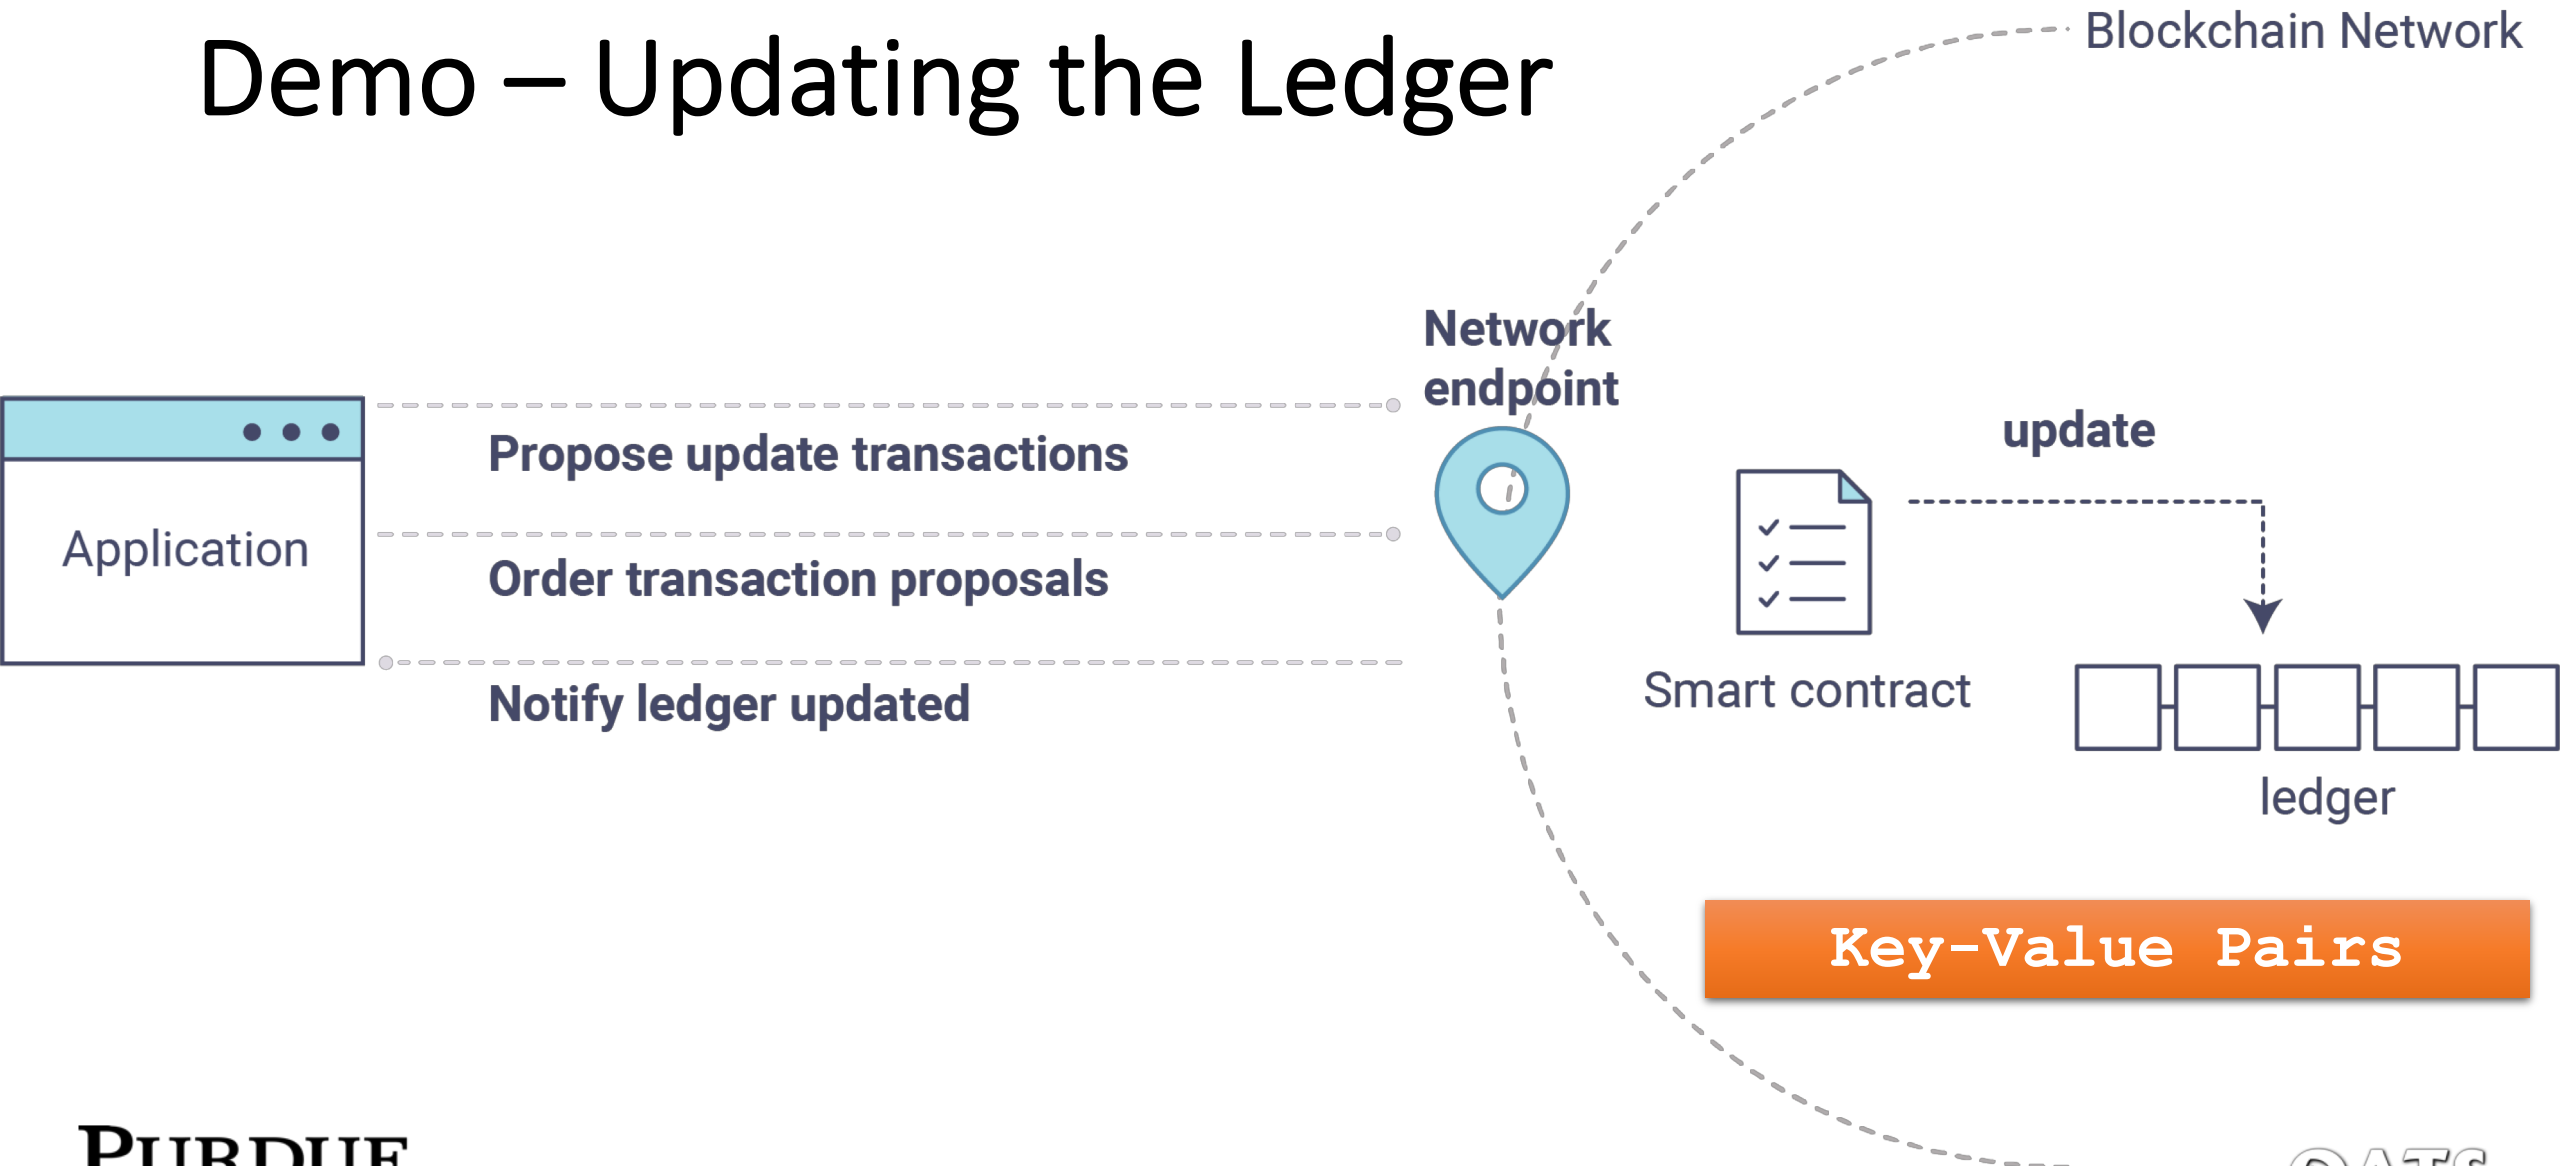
Demo – Updating the Ledger

Blockchain Network

Application

Propose update transactions

Order transaction proposals

Notify ledger updated

Network endpoint

update

Smart contract

ledger

Key-Value Pairs

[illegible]

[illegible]